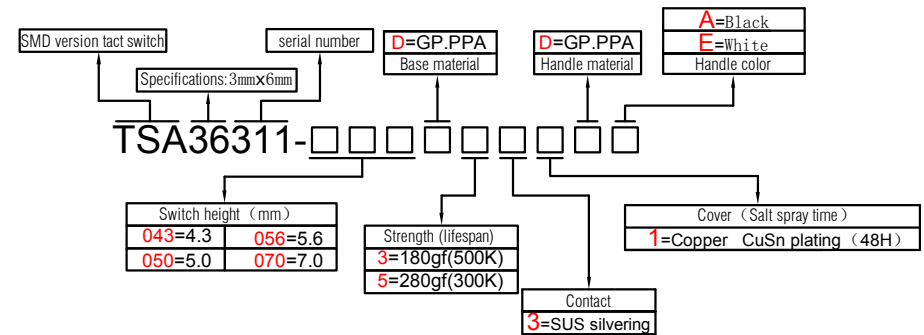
SMD version tact switch

serial number

Specifications:3mm×6mm

D=GP.PPA
Base material

D=GP.PPA
Handle material

A=Black
E=White
Handle color

TSA36311-□□□□□□□□□□

Switch height（mm）

| 043=4.3 | 056=5.6 |
|---|---|
| 050=5.0 | 070=7.0 |

Strength (lifespan)
3=180gf(500K)
5=280gf(300K)

Contact
3=SUS silvering

Cover（Salt spray time）
1=Copper CuSn plating（48H）